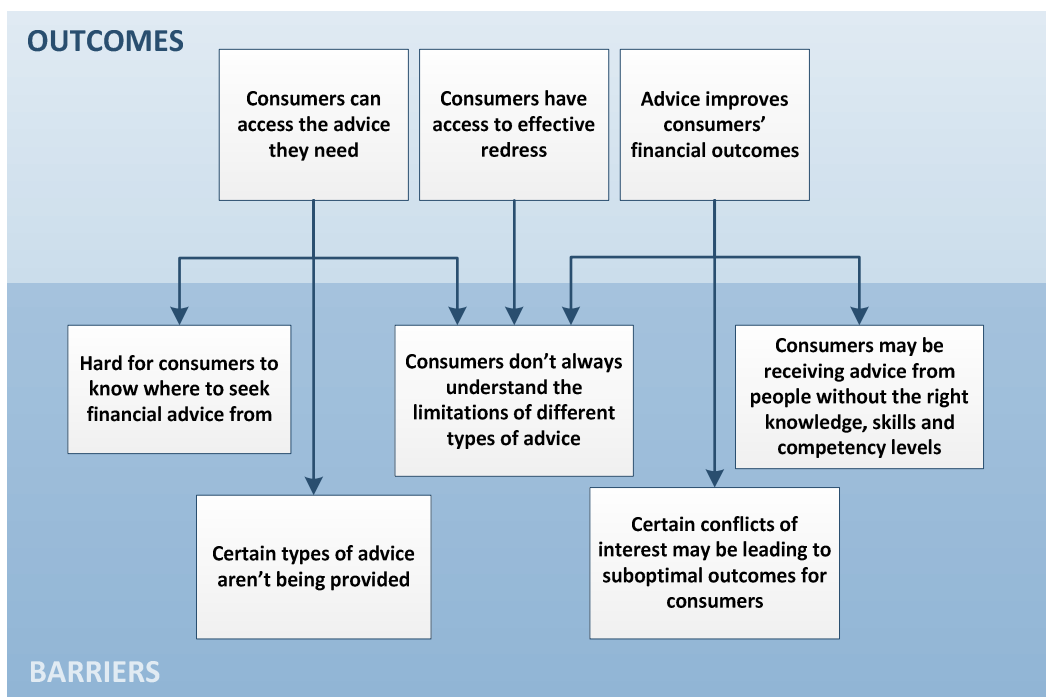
OUTCOMES

Consumers can access the advice they need

Consumers have access to effective redress

Advice improves consumers' financial outcomes

Hard for consumers to know where to seek financial advice from

Consumers don't always understand the limitations of different types of advice

Consumers may be receiving advice from people without the right knowledge, skills and competency levels

Certain types of advice aren't being provided

Certain conflicts of interest may be leading to suboptimal outcomes for consumers

BARRIERS